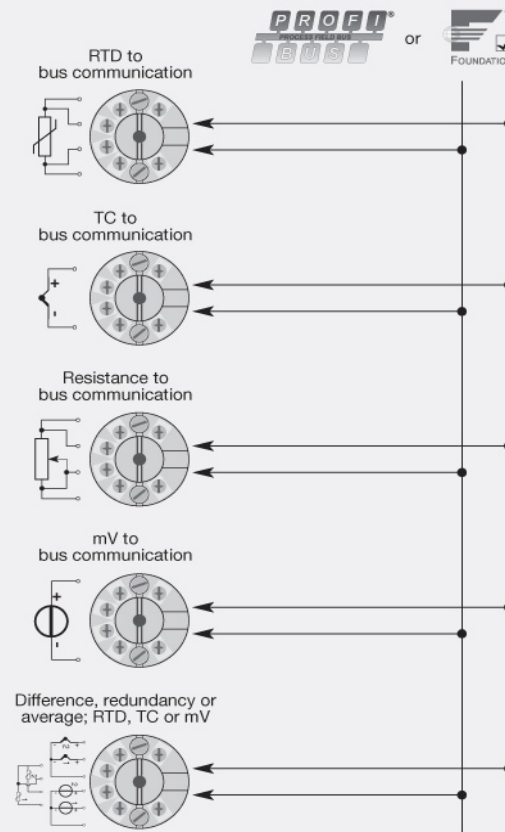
PROFI® BUS PROCESS FIELD BUS

or

FOUNDATIO

RTD to bus communication

TC to bus communication

+

-

Resistance to bus communication

mV to bus communication

+

-

Difference, redundancy or average; RTD, TC or mV